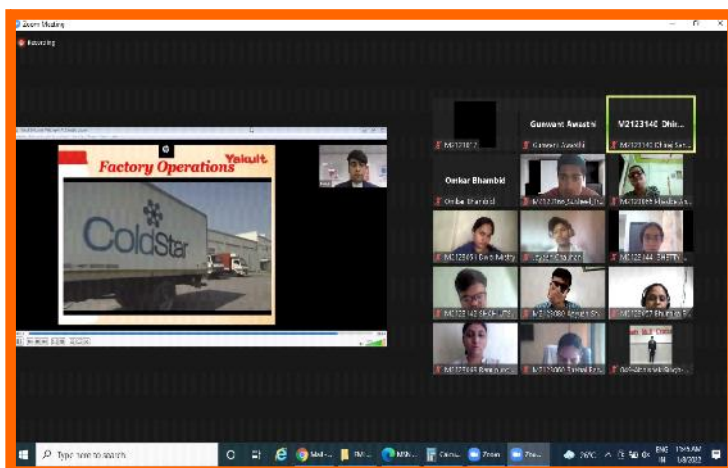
Zoom Meeting

Recording

Factory Operations

Yakult

ColdStar

Gunwant Awasthi

M2123140 Dhir...

M2121812

Gunwant Awasthi

M2123140 Dhiraj Sa...

Omkar Bhambid

Omkar Bhambid

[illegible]

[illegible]

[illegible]

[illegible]

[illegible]

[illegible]

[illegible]

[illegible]

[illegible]

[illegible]

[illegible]

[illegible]

Type here to search

26°C

ENG IN

11:55 AM

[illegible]